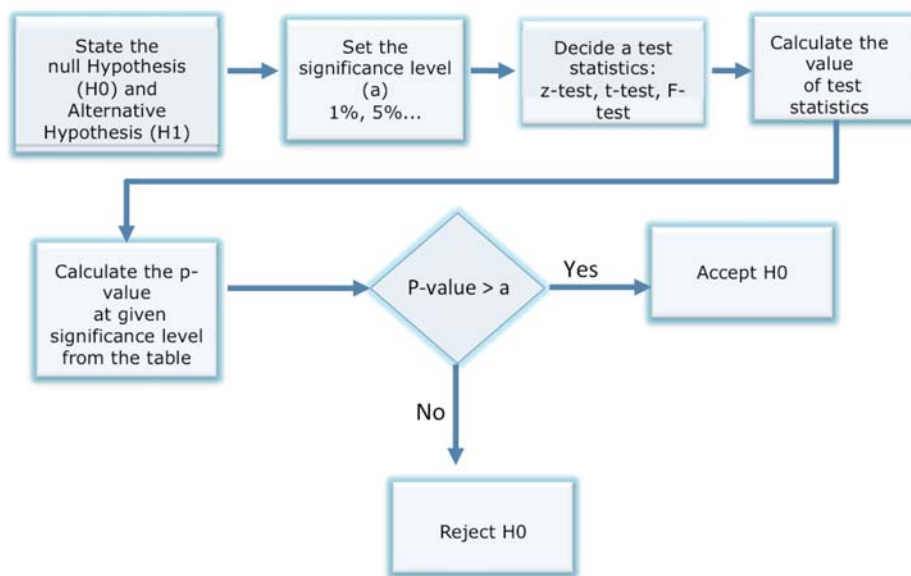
State the null Hypothesis (H0) and Alternative Hypothesis (H1)

Set the significance level (a) 1%, 5%...

Decide a test statistics: z-test, t-test, F-test

Calculate the value of test statistics

Calculate the p-value at given significance level from the table

P-value > a

Yes

Accept H0

No

Reject H0